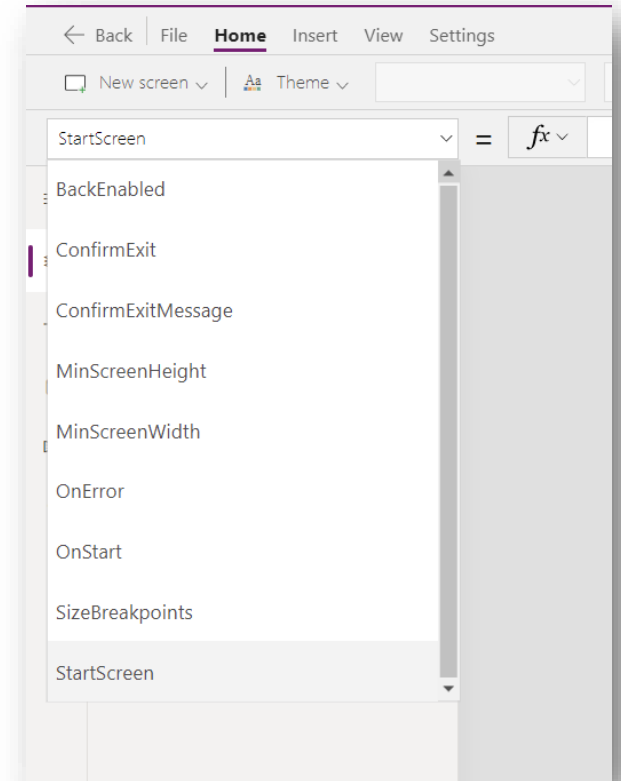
← Back File Home Insert View Settings

New screen ⌵ Theme ⌵

StartScreen = fx ⌵

BackEnabled

ConfirmExit

ConfirmExitMessage

MinScreenHeight

MinScreenWidth

OnError

OnStart

SizeBreakpoints

StartScreen